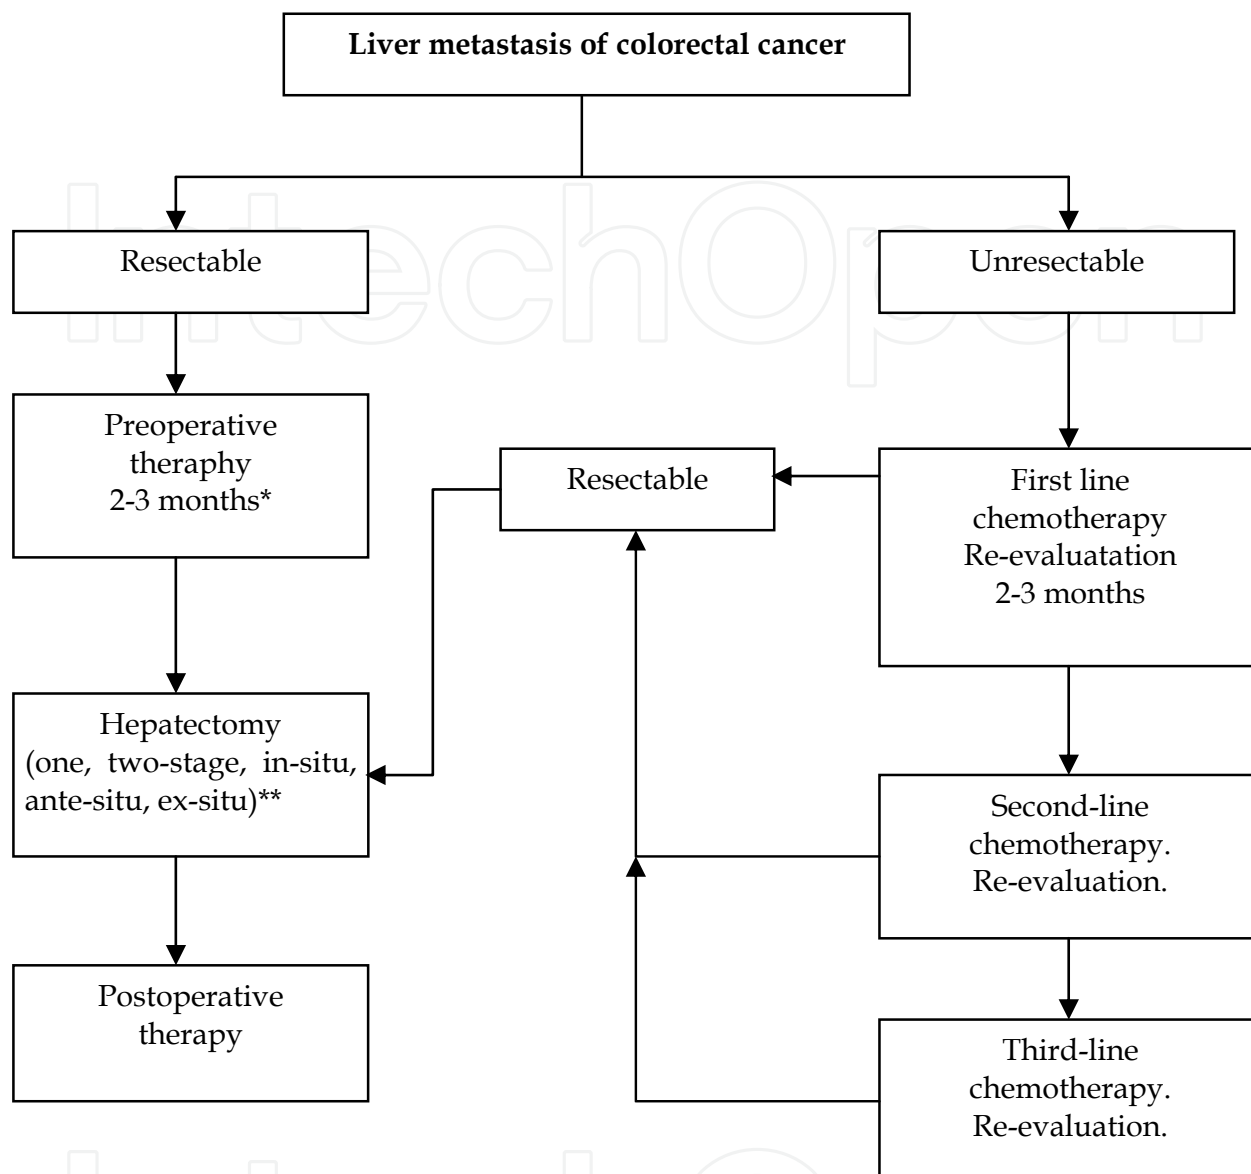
**Liver metastasis of colorectal cancer**

Resectable

Unresectable

Preoperative theraphy 2-3 months*

Resectable

First line chemotherapy Re-evaluatation 2-3 months

Hepatectomy (one, two-stage, in-situ, ante-situ, ex-situ)**

Second-line chemotherapy. Re-evaluation.

Postoperative therapy

Third-line chemotherapy. Re-evaluation.